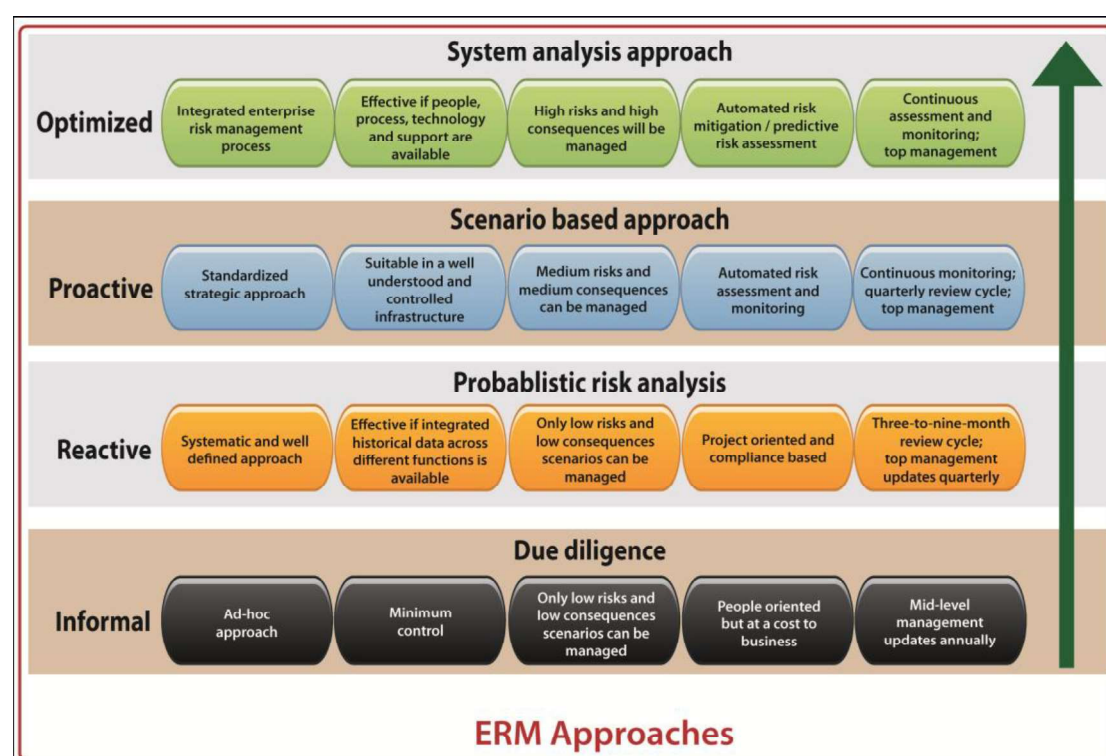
System analysis approach

Optimized

Integrated enterprise risk management process

Effective if people, process, technology and support are available

High risks and high consequences will be managed

Automated risk mitigation / predictive risk assessment

Continuous assessment and monitoring; top management

Scenario based approach

Proactive

Standardized strategic approach

Suitable in a well understood and controlled infrastructure

Medium risks and medium consequences can be managed

Automated risk assessment and monitoring

Continuous monitoring; quarterly review cycle; top management

Probablistic risk analysis

Reactive

Systematic and well defined approach

Effective if integrated historical data across different functions is available

Only low risks and low consequences scenarios can be managed

Project oriented and compliance based

Three-to-nine-month review cycle; top management updates quarterly

Due diligence

Informal

Ad-hoc approach

Minimum control

Only low risks and low consequences scenarios can be managed

People oriented but at a cost to business

Mid-level management updates annually

ERM Approaches